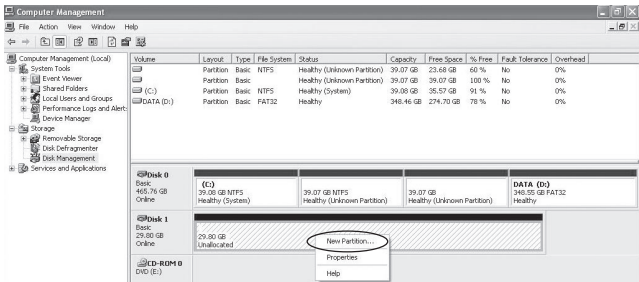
Computer Management

File Action View Window Help

Computer Management (Local)
System Tools
Event Viewer
Shared Folders
Local Users and Groups
Performance Logs and Alert
Device Manager
Storage
Removable Storage
Disk Defragmenter
Disk Management
Services and Applications

| Volume | Layout | Type | File System | Status | Capacity | Free Space | % Free | Fault Tolerance | Overhead |
|---|---|---|---|---|---|---|---|---|---|
| | Partition | Basic | NTFS | Healthy (Unknown Partition) | 39.07 GB | 23.68 GB | 60 % | No | 0% |
| | Partition | Basic | | Healthy (Unknown Partition) | 39.07 GB | 39.07 GB | 100 % | No | 0% |
| (C:) | Partition | Basic | NTFS | Healthy (System) | 39.08 GB | 35.57 GB | 91 % | No | 0% |
| DATA (D:) | Partition | Basic | FAT32 | Healthy | 348.46 GB | 274.70 GB | 78 % | No | 0% |

Disk 0
Basic
465.76 GB
Online

(C:)
39.08 GB NTFS
Healthy (System)

39.07 GB NTFS
Healthy (Unknown Partition)

39.07 GB
Healthy (Unknown Partition)

DATA (D:)
348.55 GB FAT32
Healthy

Disk 1
Basic
29.80 GB
Online

29.80 GB
Unallocated

New Partition...
Properties
Help

CD-ROM 0
DVD (E:)